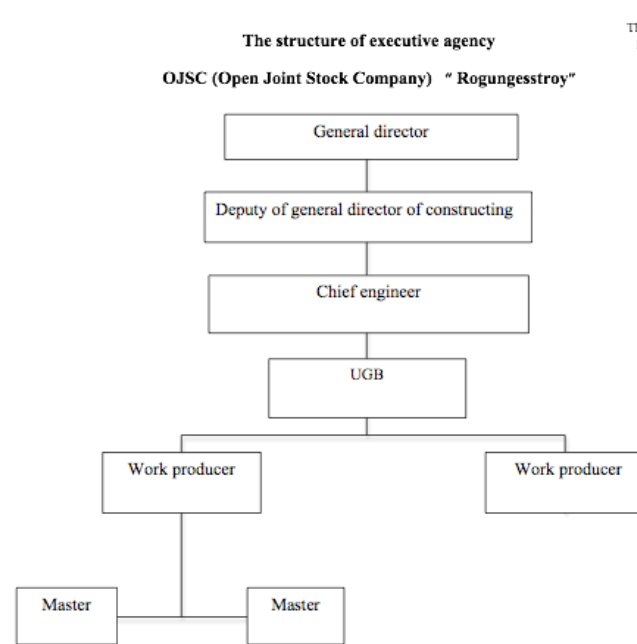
The structure of executive agency

OJSC (Open Joint Stock Company) " Rogungesstroy"

General director

Deputy of general director of constructing

Chief engineer

UGB

Work producer

Work producer

Master

Master